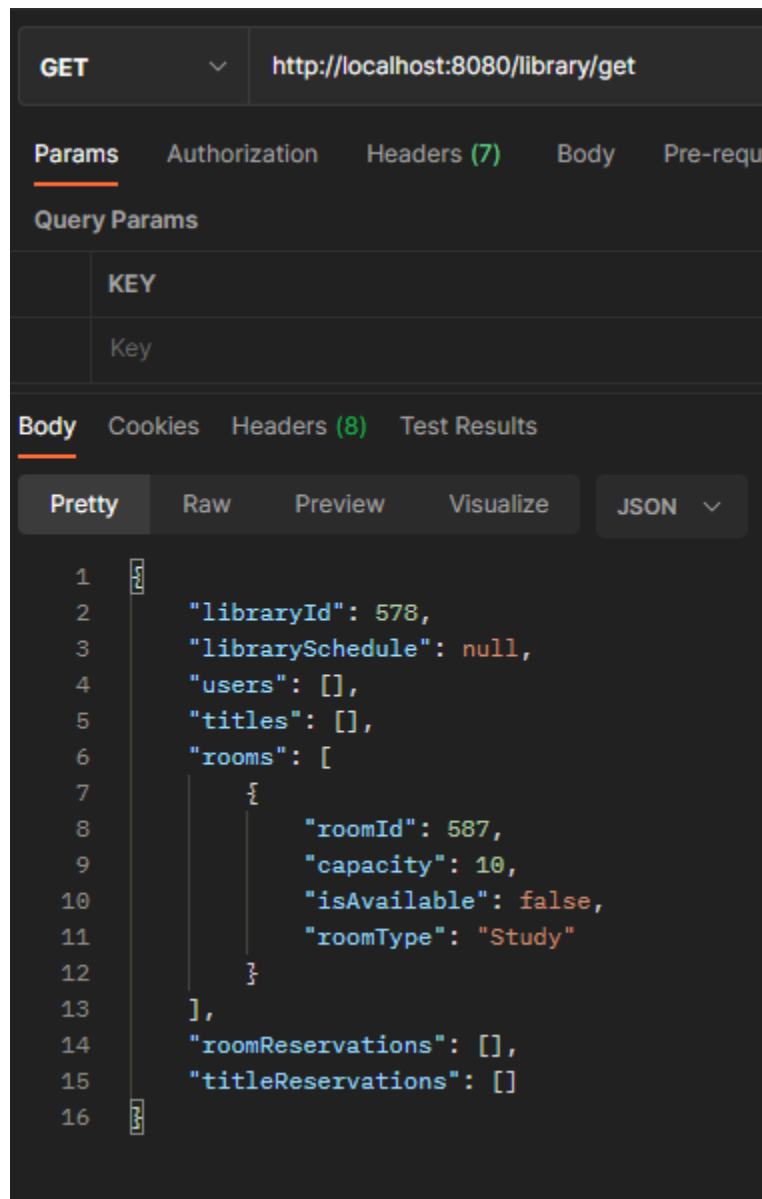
GET http://localhost:8080/library/get

Params Authorization Headers (7) Body Pre-requ

Query Params

| KEY |
|---|
| Key |

Body Cookies Headers (8) Test Results

Pretty Raw Preview Visualize JSON

1 {
2 "libraryId": 578,
3 "librarySchedule": null,
4 "users": [],
5 "titles": [],
6 "rooms": [
7 {
8 "roomId": 587,
9 "capacity": 10,
10 "isAvailable": false,
11 "roomType": "Study"
12 }
13 ],
14 "roomReservations": [],
15 "titleReservations": []
16 }